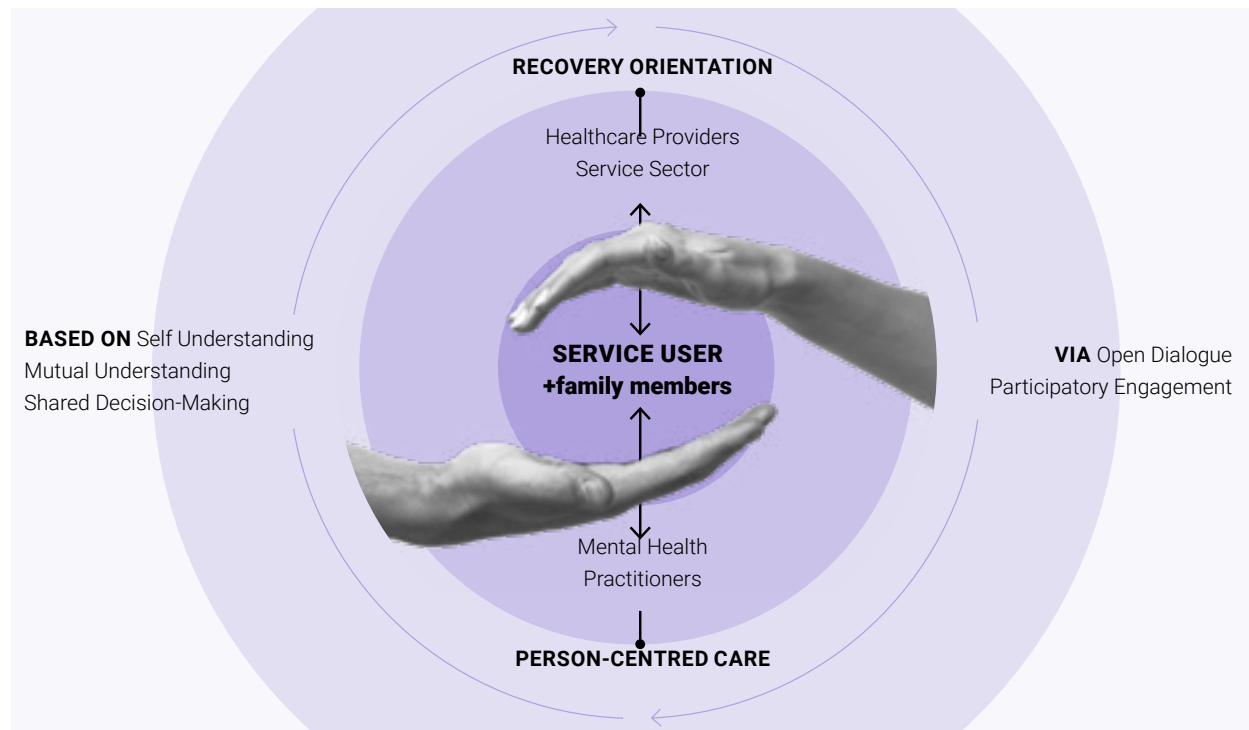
RECOVERY ORIENTATION

Healthcare Providers
Service Sector

BASED ON Self Understanding
Mutual Understanding
Shared Decision-Making

SERVICE USER
+family members

VIA Open Dialogue
Participatory Engagement

Mental Health
Practitioners

PERSON-CENTRED CARE